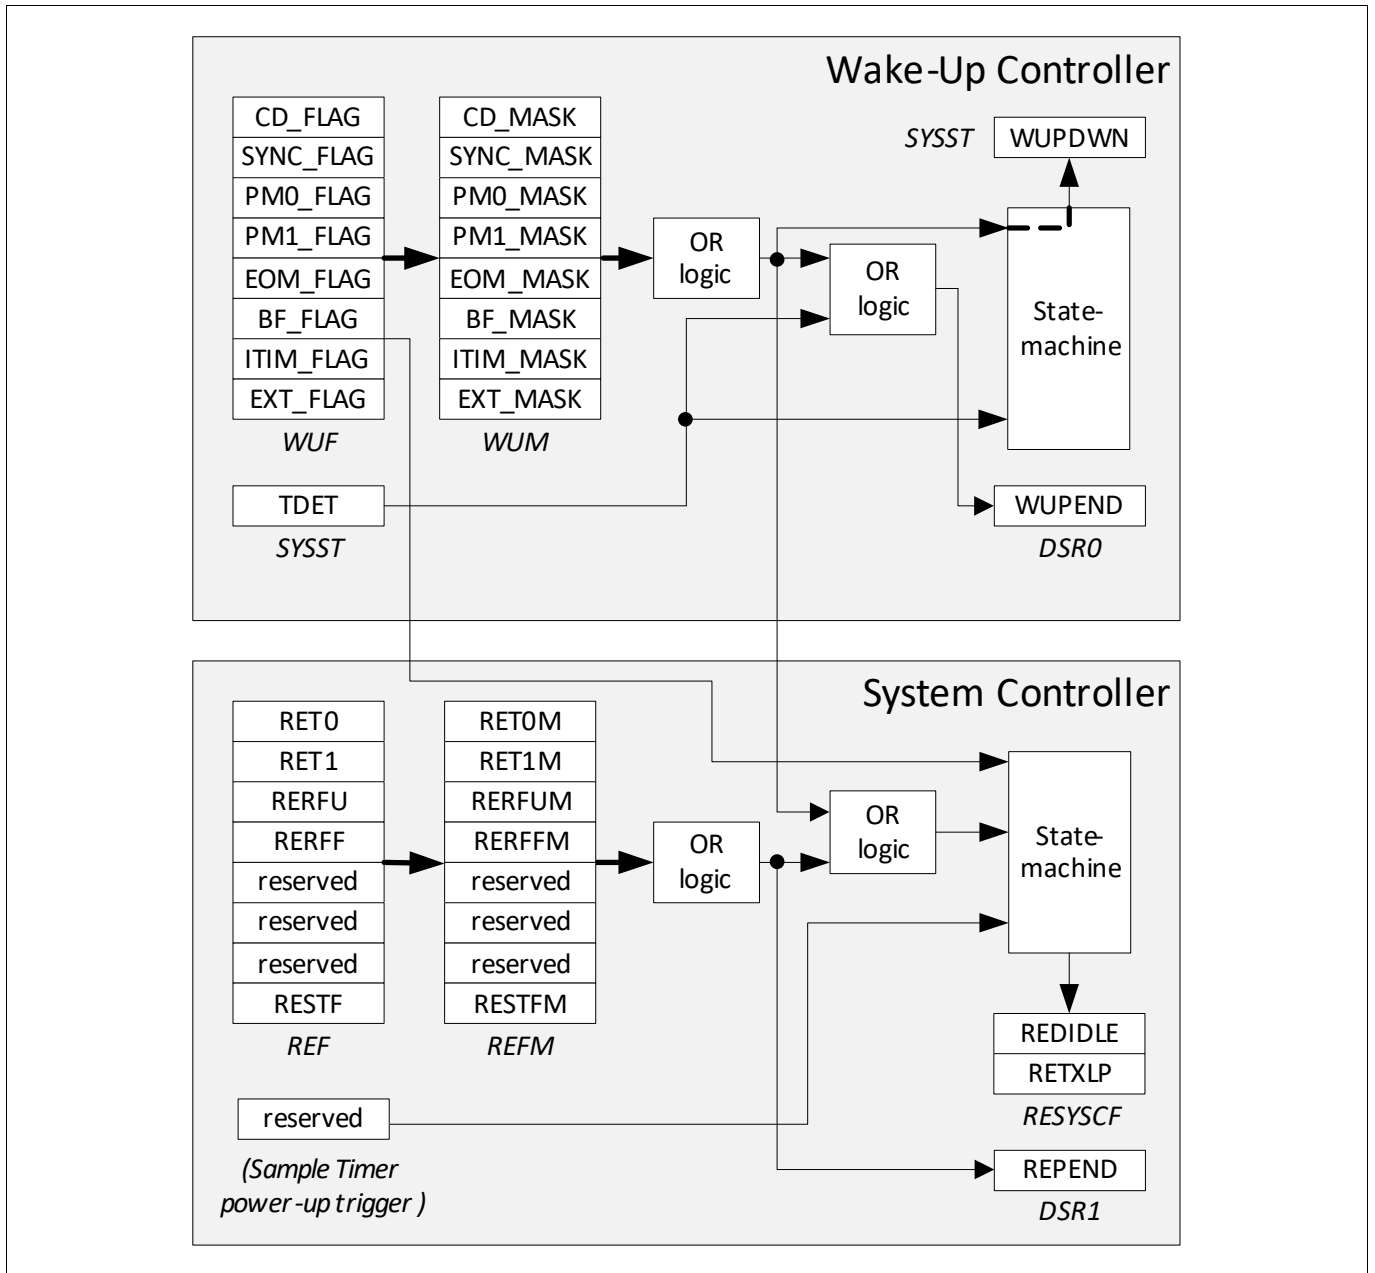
Wake-Up Controller

CD_FLAG
SYNC_FLAG
PM0_FLAG
PM1_FLAG
EOM_FLAG
BF_FLAG
ITIM_FLAG
EXT_FLAG
WUF

CD_MASK
SYNC_MASK
PM0_MASK
PM1_MASK
EOM_MASK
BF_MASK
ITIM_MASK
EXT_MASK
WUM

OR logic

OR logic

SYSST WUPDWN

State-machine

TDET
SYSST

WUPEND
DSR0

System Controller

RET0
RET1
RERFU
RERFF
reserved
reserved
reserved
RESTF
REF

RET0M
RET1M
RERFUM
RERFFM
reserved
reserved
reserved
RESTFM
REFM

OR logic

OR logic

State-machine

REDIDLE
RETXLP
RESYSCF

reserved
(Sample Timer power-up trigger )

REPEND
DSR1